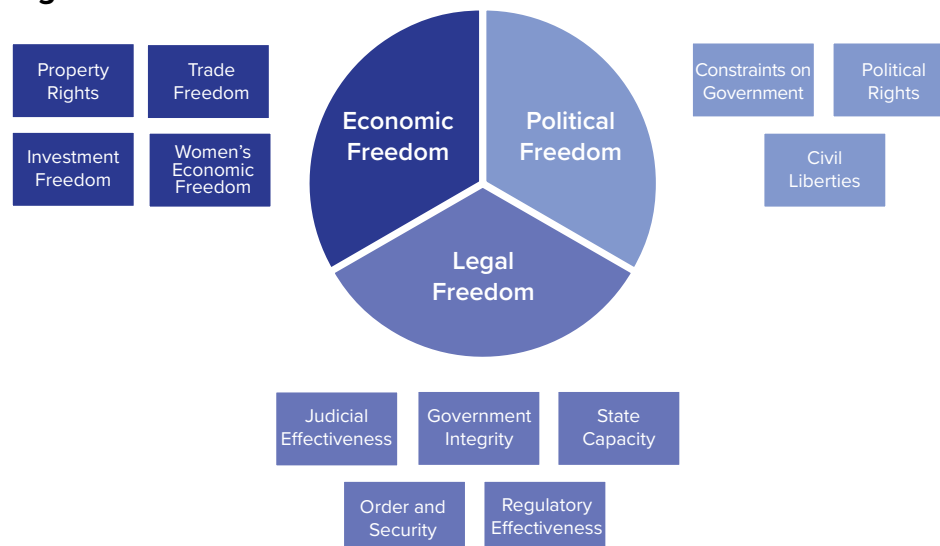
Property Rights

Trade Freedom

Investment Freedom

Women's Economic Freedom

Economic Freedom

Political Freedom

Legal Freedom

Constraints on Government

Political Rights

Civil Liberties

Judicial Effectiveness

Government Integrity

State Capacity

Order and Security

Regulatory Effectiveness